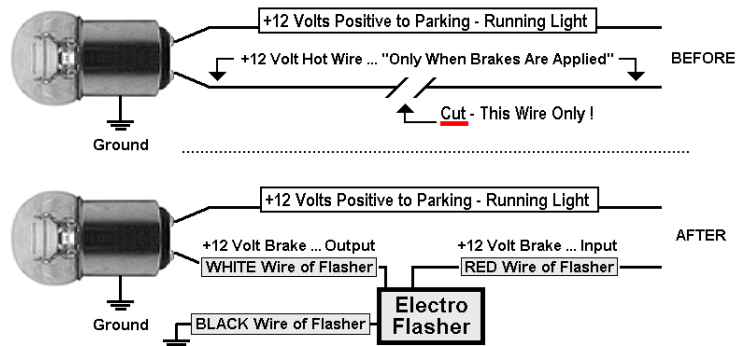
+12 Volts Positive to Parking - Running Light

+12 Volt Hot Wire ... "Only When Brakes Are Applied"

BEFORE

Cut - This Wire Only !

Ground

+12 Volts Positive to Parking - Running Light

+12 Volt Brake ... Output

WHITE Wire of Flasher

+12 Volt Brake ... Input

RED Wire of Flasher

AFTER

Electro Flasher

BLACK Wire of Flasher

Ground